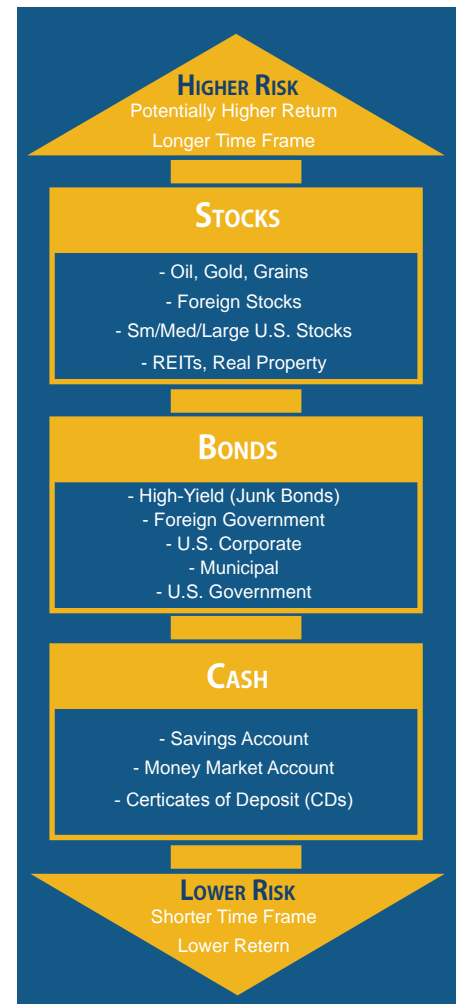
HIGHER RISK
Potentially Higher Return
Longer Time Frame

STOCKS

- Oil, Gold, Grains
- Foreign Stocks
- Sm/Med/Large U.S. Stocks
- REITs, Real Property

BONDS

- High-Yield (Junk Bonds)
- Foreign Government
- U.S. Corporate
- Municipal
- U.S. Government

CASH

- Savings Account
- Money Market Account
- Certicates of Deposit (CDs)

LOWER RISK
Shorter Time Frame
Lower Retern